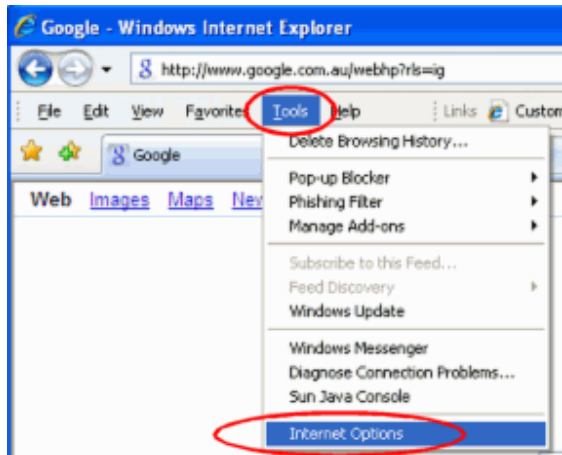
Google - Windows Internet Explorer

http://www.google.com.au/webhp?rls=ig

File Edit View Favorite Tools Help Links Custo

Google

Web Images Maps New

Delete Browsing History...

Pop-up Blocker
Phishing Filter
Manage Add-ons

Subscribe to this Feed...
Feed Discovery
Windows Update

Windows Messenger
Diagnose Connection Problems...
Sun Java Console

Internet Options